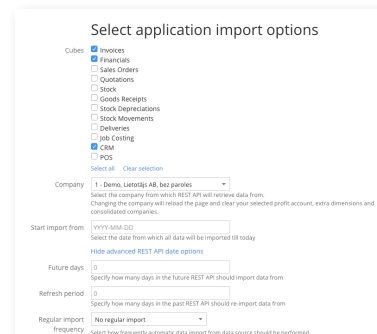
Select application import options

Cubes
Invoices
Financials
Sales Orders
Quotations
Stock
Goods Receipts
Stock Depreciations
Stock Movements
Deliveries
Job Costing
CRM
POS
Select all Clear selection

Company
1 - Demo, Lietotājs AB, bez paroles
Select the company from which REST API will retrieve data from.
Changing the company will reload the page and clear your selected profit account, extra dimensions and consolidated companies.

Start import from
YYYY-MM-DD
Select the date from which all data will be imported till today

Hide advanced REST API date options

Future days
0
Specify how many days in the future REST API should import data from

Refresh period
0
Specify how many days in the past REST API should re-import data from

Regular import frequency
No regular import
Select how frequently automatic data import from data source should be performed